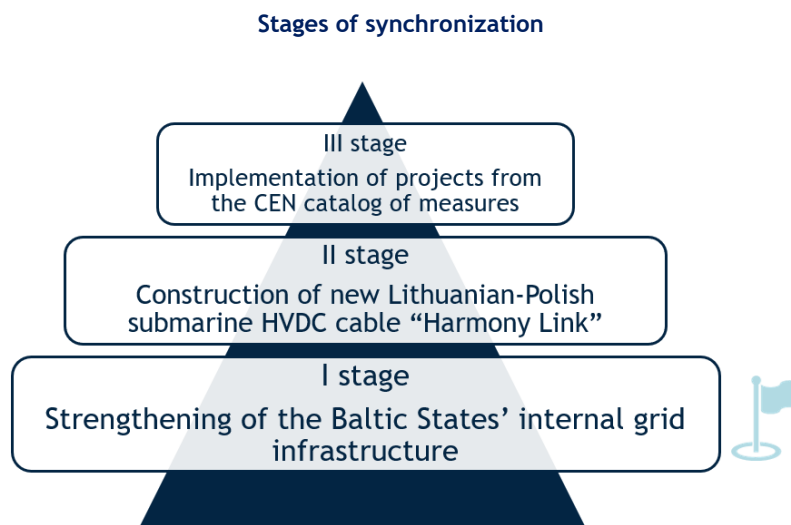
Stages of synchronization

III stage
Implementation of projects from the CEN catalog of measures

II stage
Construction of new Lithuanian-Polish submarine HVDC cable “Harmony Link”

I stage
Strengthening of the Baltic States’ internal grid infrastructure